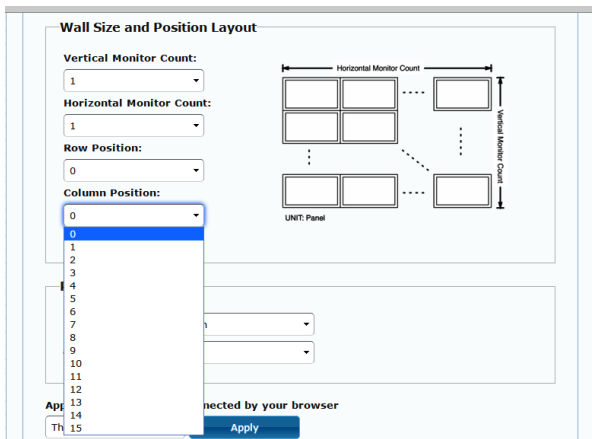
Wall Size and Position Layout

Vertical Monitor Count:

1

Horizontal Monitor Count:

1

Row Position:

0

Column Position:

0

0
1
2
3
4
5
6
7
8
9
10
11
12
13
14
15

Horizontal Monitor Count

Vertical Monitor Count

UNIT: Panel

F

n

Ap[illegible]nected by your browser

Th

Apply